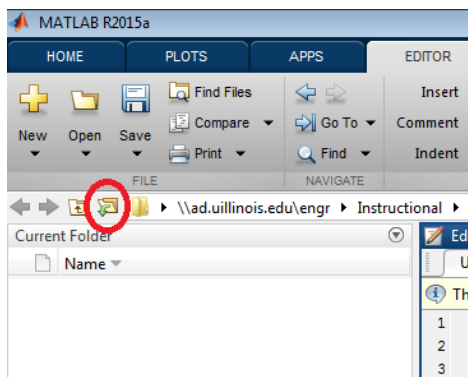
MATLAB R2015a

HOME PLOTS APPS EDITOR

New Open Save

Find Files
Compare
Print

FILE

Go To
Find

NAVIGATE

Insert
Comment
Indent

\\ad.uillinois.edu\engr ▸ Instructional ▸

Current Folder

Name

Ed

U

Th

1
2
3